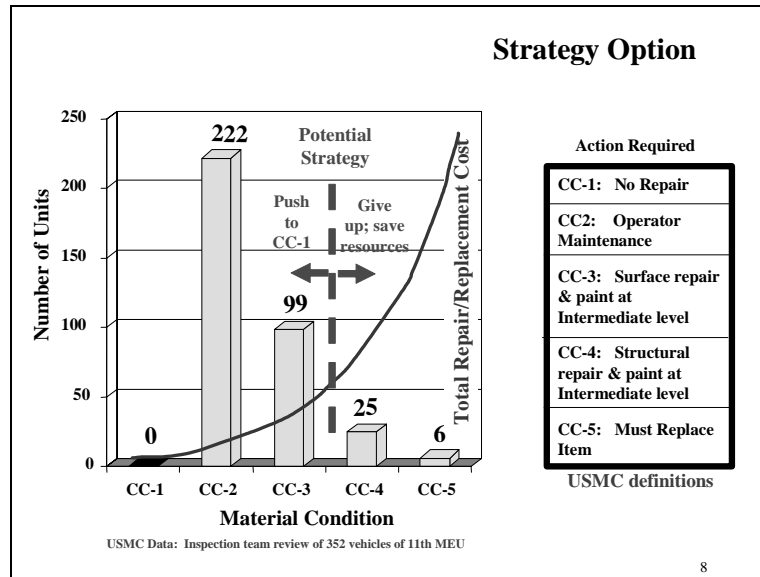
Strategy Option

250
200
150
100
50
0

Number of Units

222

Potential Strategy

Push to CC-1

Give up; save resources

99

0

25

6

Total Repair/Replacement Cost

CC-1 CC-2 CC-3 CC-4 CC-5

Material Condition

USMC Data: Inspection team review of 352 vehicles of 11th MEU

Action Required

| CC-1: No Repair |
|---|
| CC2: Operator Maintenance |
| CC-3: Surface repair & paint at Intermediate level |
| CC-4: Structural repair & paint at Intermediate level |
| CC-5: Must Replace Item |

USMC definitions

8